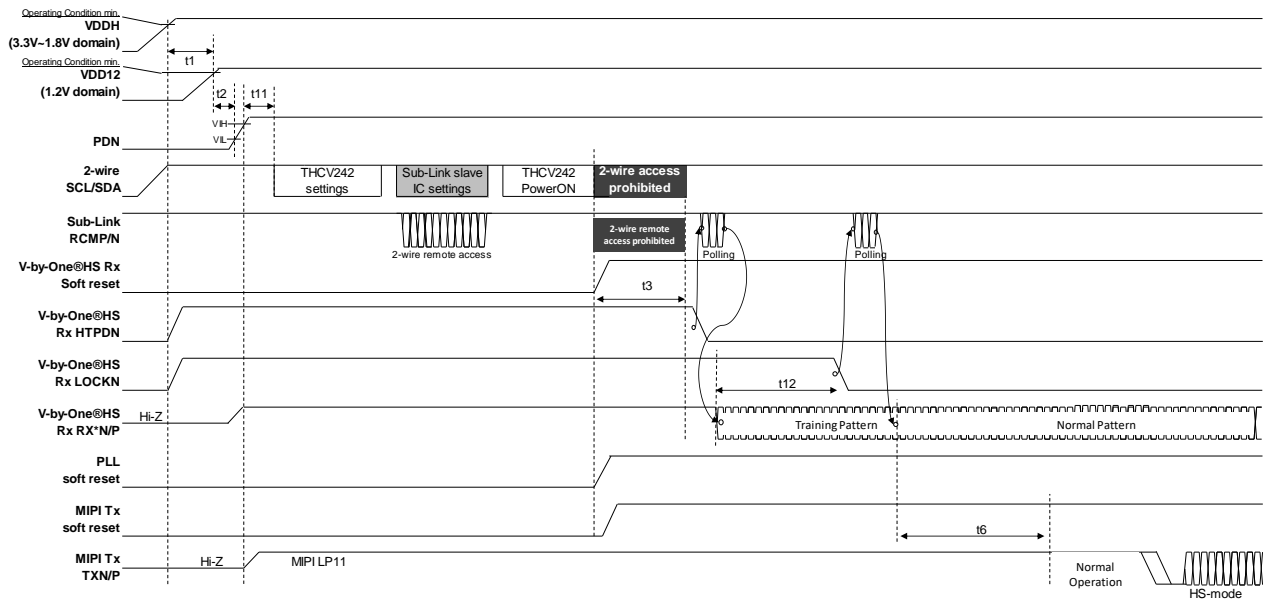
Operating Condition min.
VDDH
(3.3V~1.8V domain)

t1

Operating Condition min.
VDD12
(1.2V domain)

t2
t11

VIH
VIL
PDN

2-wire
SCL/SDA

THCV242 settings
Sub-Link slave IC settings
THCV242 PowerON
2-wire access prohibited

Sub-Link
RCMP/N

2-wire remote access
2-wire remote access prohibited
Polling
Polling

V-by-One®HS Rx
Soft reset

t3

V-by-One®HS
Rx HTPDN

V-by-One®HS
Rx LOCKN

t12

V-by-One®HS
Rx RX*N/P
Hi-Z

Training Pattern
Normal Pattern

PLL
soft reset

MIPI Tx
soft reset

t6

MIPI Tx
TXN/P
Hi-Z
MIPI LP11
Normal Operation
HS-mode